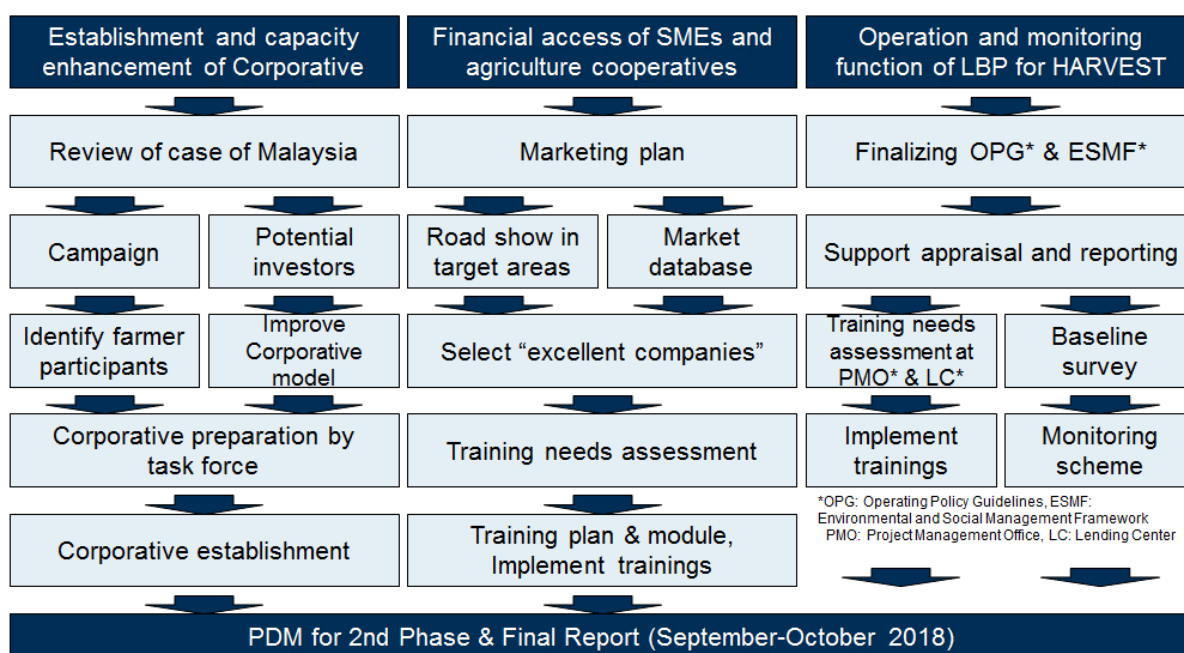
Establishment and capacity enhancement of Corporative

Financial access of SMEs and agriculture cooperatives

Operation and monitoring function of LBP for HARVEST

Review of case of Malaysia

Marketing plan

Finalizing OPG* & ESMF*

Campaign

Potential investors

Road show in target areas

Market database

Support appraisal and reporting

Identify farmer participants

Improve Corporative model

Select “excellent companies”

Training needs assessment at PMO* & LC*

Baseline survey

Corporative preparation by task force

Training needs assessment

Implement trainings

Monitoring scheme

*OPG: Operating Policy Guidelines, ESMF: Environmental and Social Management Framework
PMO: Project Management Office, LC: Lending Center

Corporative establishment

Training plan & module, Implement trainings

PDM for 2nd Phase & Final Report (September-October 2018)